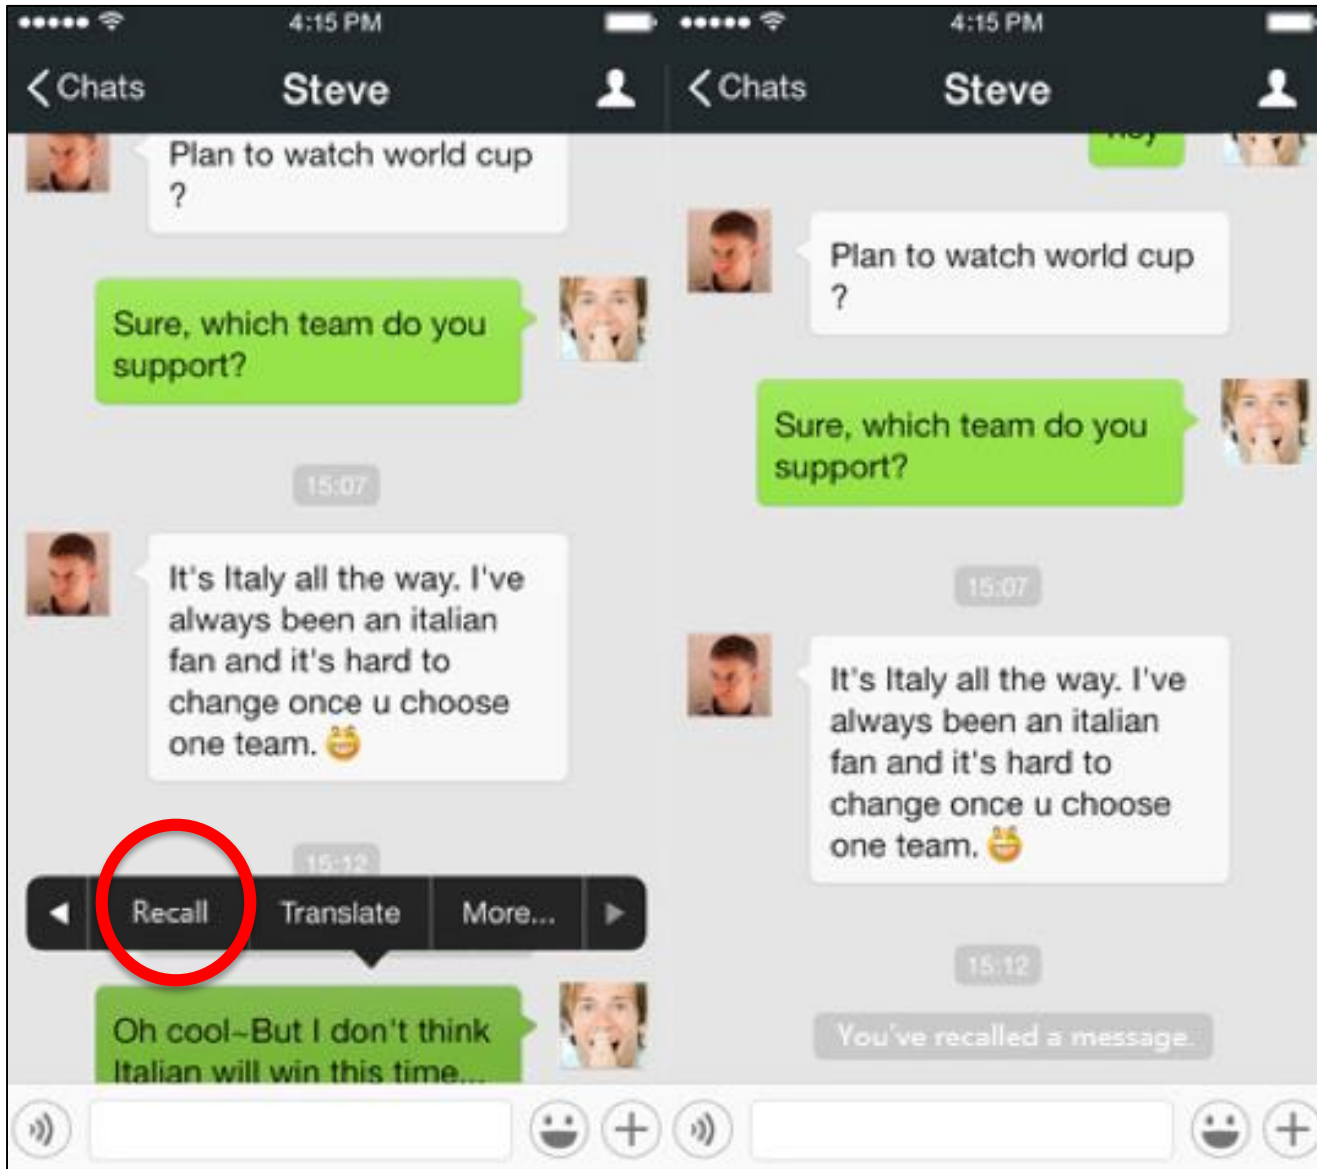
4:15 PM

Chats Steve

Plan to watch world cup ?

Sure, which team do you support?

15:07

It's Italy all the way. I've always been an italian fan and it's hard to change once u choose one team.

15:12

Recall Translate More...

Oh cool~But I don't think Italian will win this time...

4:15 PM

Chats Steve

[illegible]

Plan to watch world cup ?

Sure, which team do you support?

15:07

It's Italy all the way. I've always been an italian fan and it's hard to change once u choose one team.

15:12

You've recalled a message.